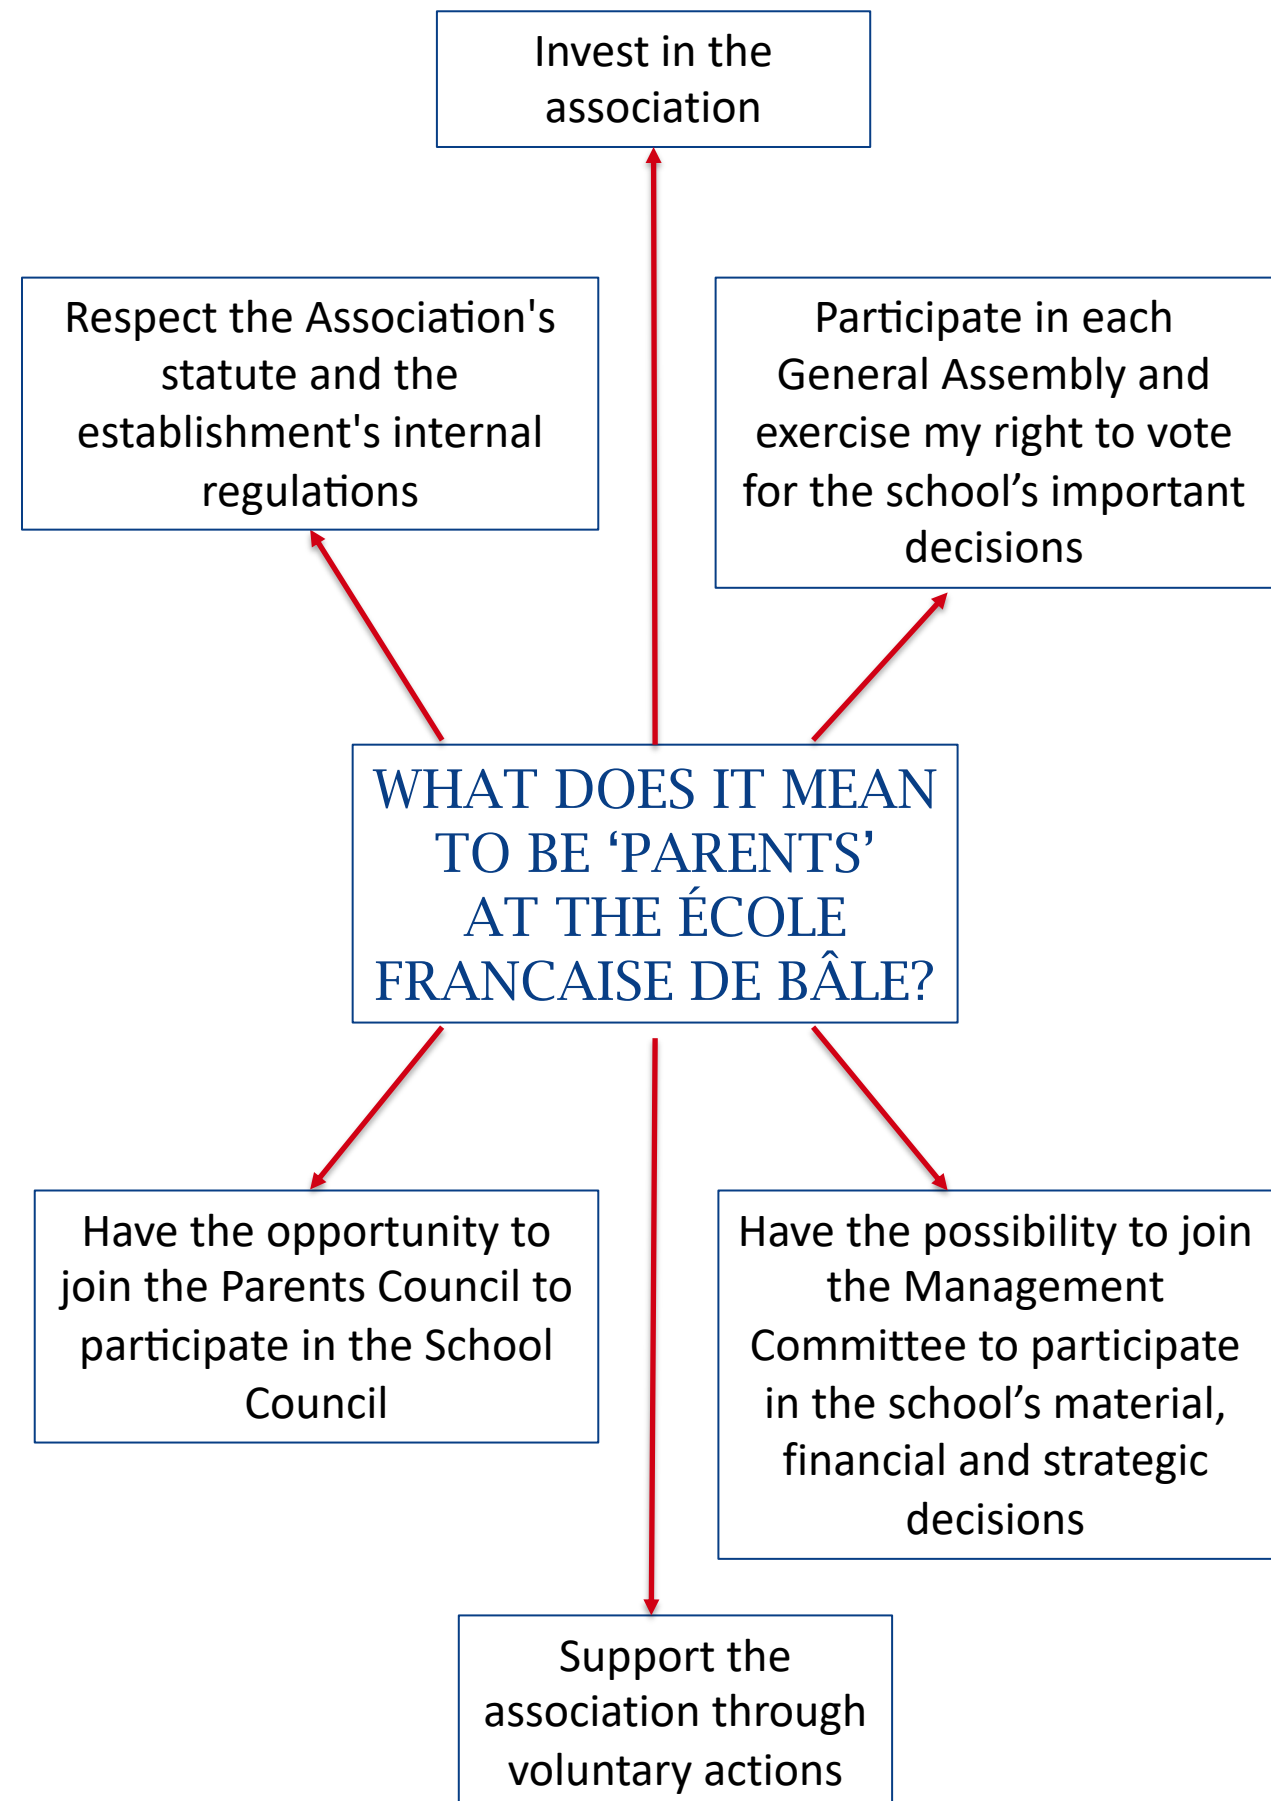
Invest in the association

Respect the Association's statute and the establishment's internal regulations

Participate in each General Assembly and exercise my right to vote for the school’s important decisions

WHAT DOES IT MEAN TO BE ‘PARENTS’ AT THE ÉCOLE FRANCAISE DE BÂLE?

Have the opportunity to join the Parents Council to participate in the School Council

Have the possibility to join the Management Committee to participate in the school’s material, financial and strategic decisions

Support the association through voluntary actions